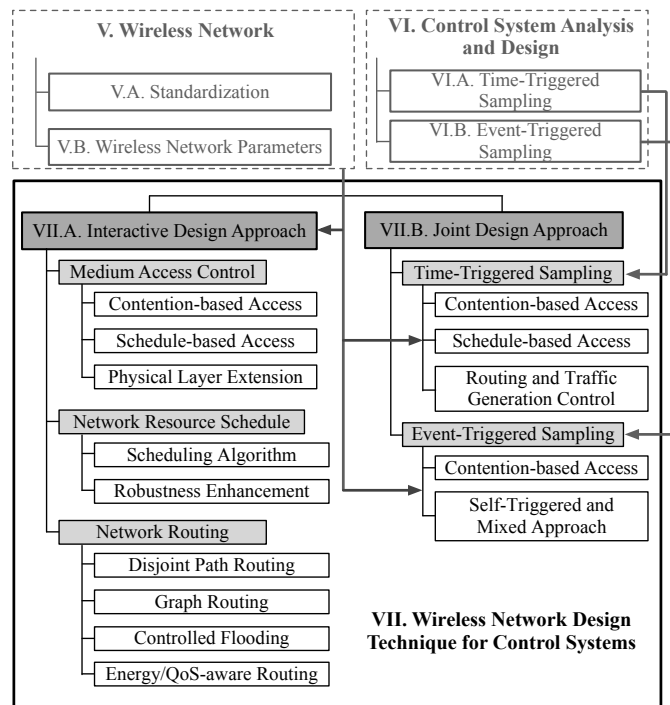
V. Wireless Network

V.A. Standardization

V.B. Wireless Network Parameters

VI. Control System Analysis and Design

VI.A. Time-Triggered Sampling

VI.B. Event-Triggered Sampling

VII.A. Interactive Design Approach

Medium Access Control

Contention-based Access

Schedule-based Access

Physical Layer Extension

Network Resource Schedule

Scheduling Algorithm

Robustness Enhancement

Network Routing

Disjoint Path Routing

Graph Routing

Controlled Flooding

Energy/QoS-aware Routing

VII.B. Joint Design Approach

Time-Triggered Sampling

Contention-based Access

Schedule-based Access

Routing and Traffic Generation Control

Event-Triggered Sampling

Contention-based Access

Self-Triggered and Mixed Approach

VII. Wireless Network Design Technique for Control Systems